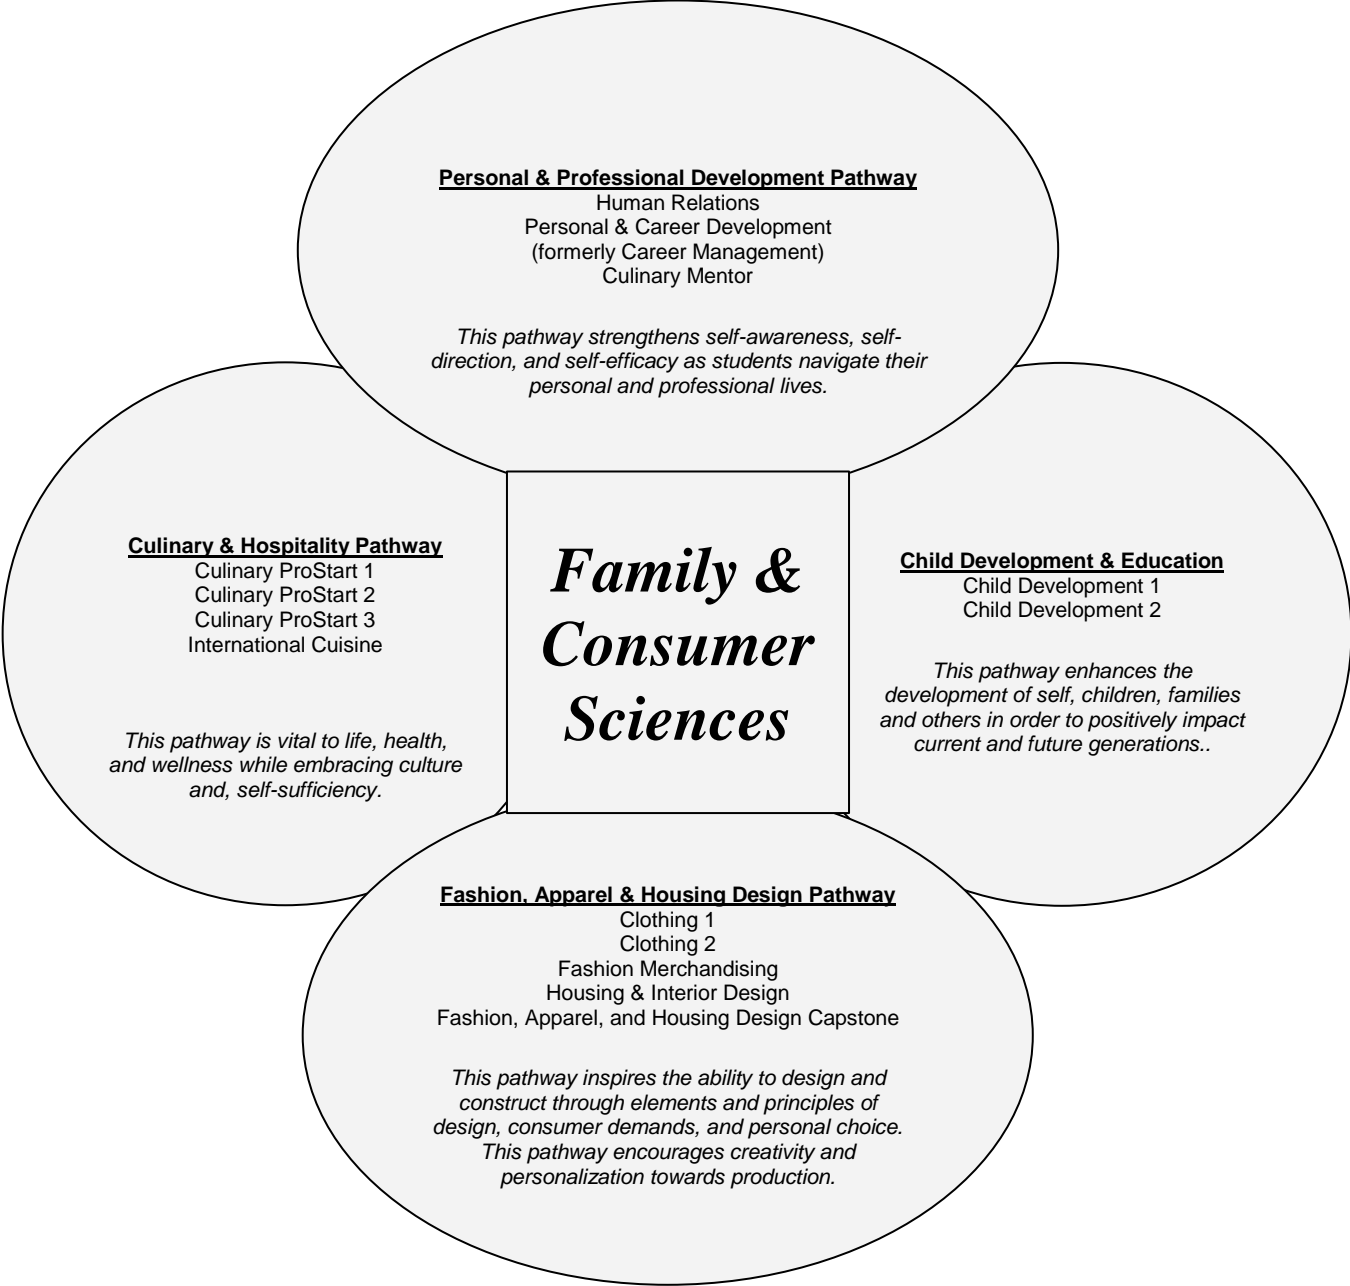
Personal & Professional Development Pathway
Human Relations
Personal & Career Development
(formerly Career Management)
Culinary Mentor

This pathway strengthens self-awareness, self-direction, and self-efficacy as students navigate their personal and professional lives.

Culinary & Hospitality Pathway
Culinary ProStart 1
Culinary ProStart 2
Culinary ProStart 3
International Cuisine

This pathway is vital to life, health, and wellness while embracing culture and, self-sufficiency.

Family & Consumer Sciences

Child Development & Education
Child Development 1
Child Development 2

This pathway enhances the development of self, children, families and others in order to positively impact current and future generations..

Fashion, Apparel & Housing Design Pathway
Clothing 1
Clothing 2
Fashion Merchandising
Housing & Interior Design
Fashion, Apparel, and Housing Design Capstone

This pathway inspires the ability to design and construct through elements and principles of design, consumer demands, and personal choice. This pathway encourages creativity and personalization towards production.